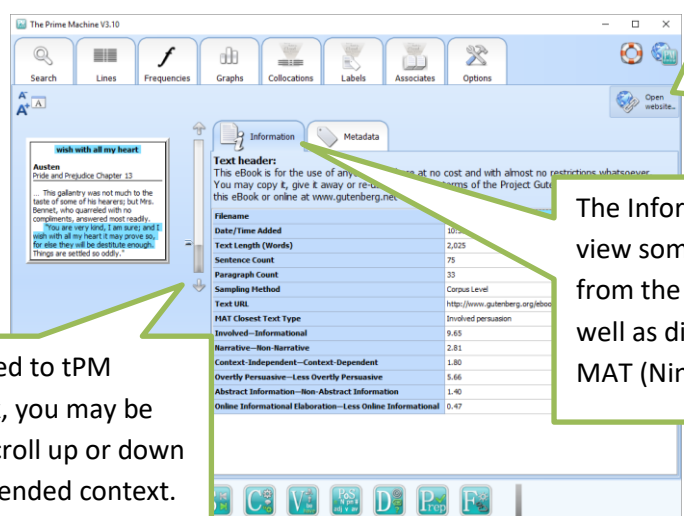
The Prime Machine V3.10

Search Lines Frequencies Graphs Collocations Labels Associates Options

Open website...

wish with all my heart

Austen
Pride and Prejudice Chapter 13

... This gallantry was not much to the taste of some of his hearers; but Mrs. Bennet, who quarreled with no compliments, answered most readily. "You are very kind, I am sure; and I wish with all my heart it may prove so, for else they will be destitute enough. Things are settled so oddly."

Information Metadata

Text header:
This eBook is for the use of any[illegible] at no cost and with almost no restrictions whatsoever. You may copy it, give it away or re-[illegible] terms of the Project Gute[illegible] this eBook or online at www.gutenberg.net

| Filename | |
|---|---|
| Date/Time Added | 10.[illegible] |
| Text Length (Words) | 2,025 |
| Sentence Count | 75 |
| Paragraph Count | 33 |
| Sampling Method | Corpus Level |
| Text URL | http://www.gutenberg.org/eboo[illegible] |
| MAT Closest Text Type | Involved persuasion |
| Involved—Informational | 9.65 |
| Narrative—Non-Narrative | 2.81 |
| Context-Independent—Context-Dependent | 1.80 |
| Overtly Persuasive—Less Overtly Persuasive | 5.66 |
| Abstract Information—Non-Abstract Information | 1.40 |
| Online Informational Elaboration—Less Online Informational | 0.47 |

The Infor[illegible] view som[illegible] from the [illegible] well as di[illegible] MAT (Nin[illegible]

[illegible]ed to tPM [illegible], you may be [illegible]roll up or down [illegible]ended context.